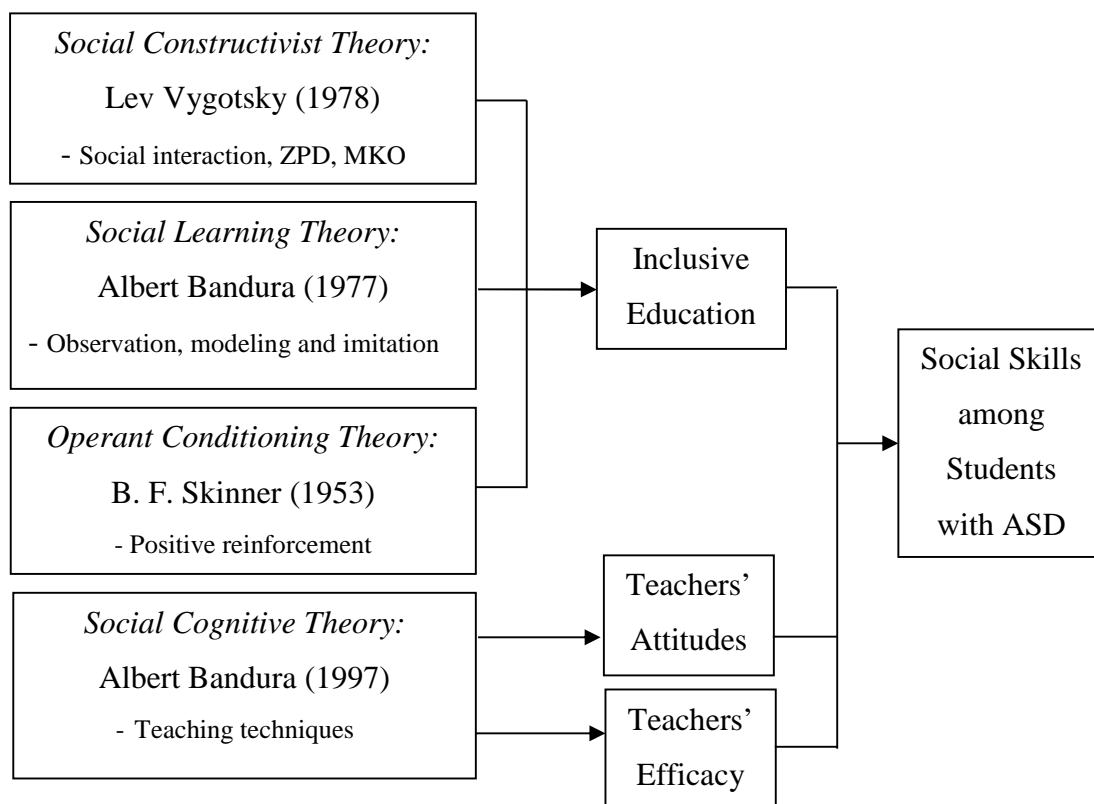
Social Constructivist Theory:
Lev Vygotsky (1978)
- Social interaction, ZPD, MKO

Social Learning Theory:
Albert Bandura (1977)
- Observation, modeling and imitation

Operant Conditioning Theory:
B. F. Skinner (1953)
- Positive reinforcement

Social Cognitive Theory:
Albert Bandura (1997)
- Teaching techniques

Inclusive Education

Teachers' Attitudes

Teachers' Efficacy

Social Skills among Students with ASD